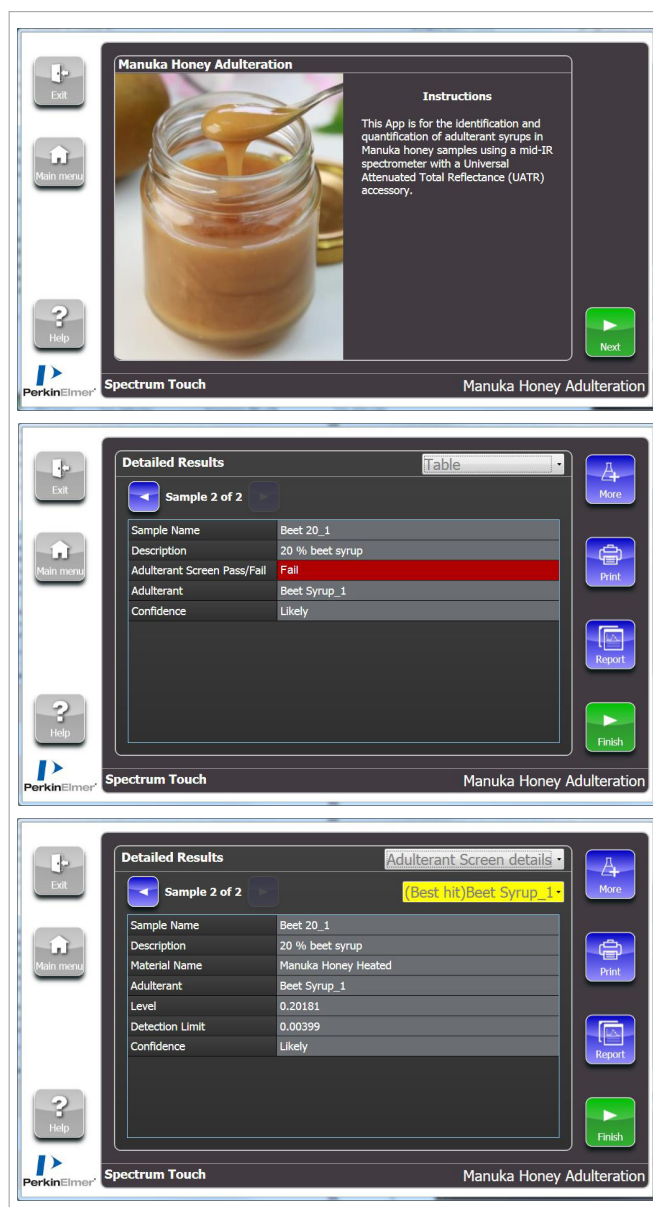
Exit

Main menu

Help

PerkinElmer

Manuka Honey Adulteration

Instructions

This App is for the identification and quantification of adulterant syrups in Manuka honey samples using a mid-IR spectrometer with a Universal Attenuated Total Reflectance (UATR) accessory.

Next

Spectrum Touch

Manuka Honey Adulteration

Exit

Main menu

Help

PerkinElmer

Detailed Results

Table

Sample 2 of 2

| | |
|---|---|
| Sample Name | Beet 20_1 |
| Description | 20 % beet syrup |
| Adulterant Screen Pass/Fail | Fail |
| Adulterant | Beet Syrup_1 |
| Confidence | Likely |

More

Print

Report

Finish

Spectrum Touch

Manuka Honey Adulteration

Exit

Main menu

Help

PerkinElmer

Detailed Results

Adulterant Screen details

Sample 2 of 2

(Best hit)Beet Syrup_1

| | |
|---|---|
| Sample Name | Beet 20_1 |
| Description | 20 % beet syrup |
| Material Name | Manuka Honey Heated |
| Adulterant | Beet Syrup_1 |
| Level | 0.20181 |
| Detection Limit | 0.00399 |
| Confidence | Likely |

More

Print

Report

Finish

Spectrum Touch

Manuka Honey Adulteration